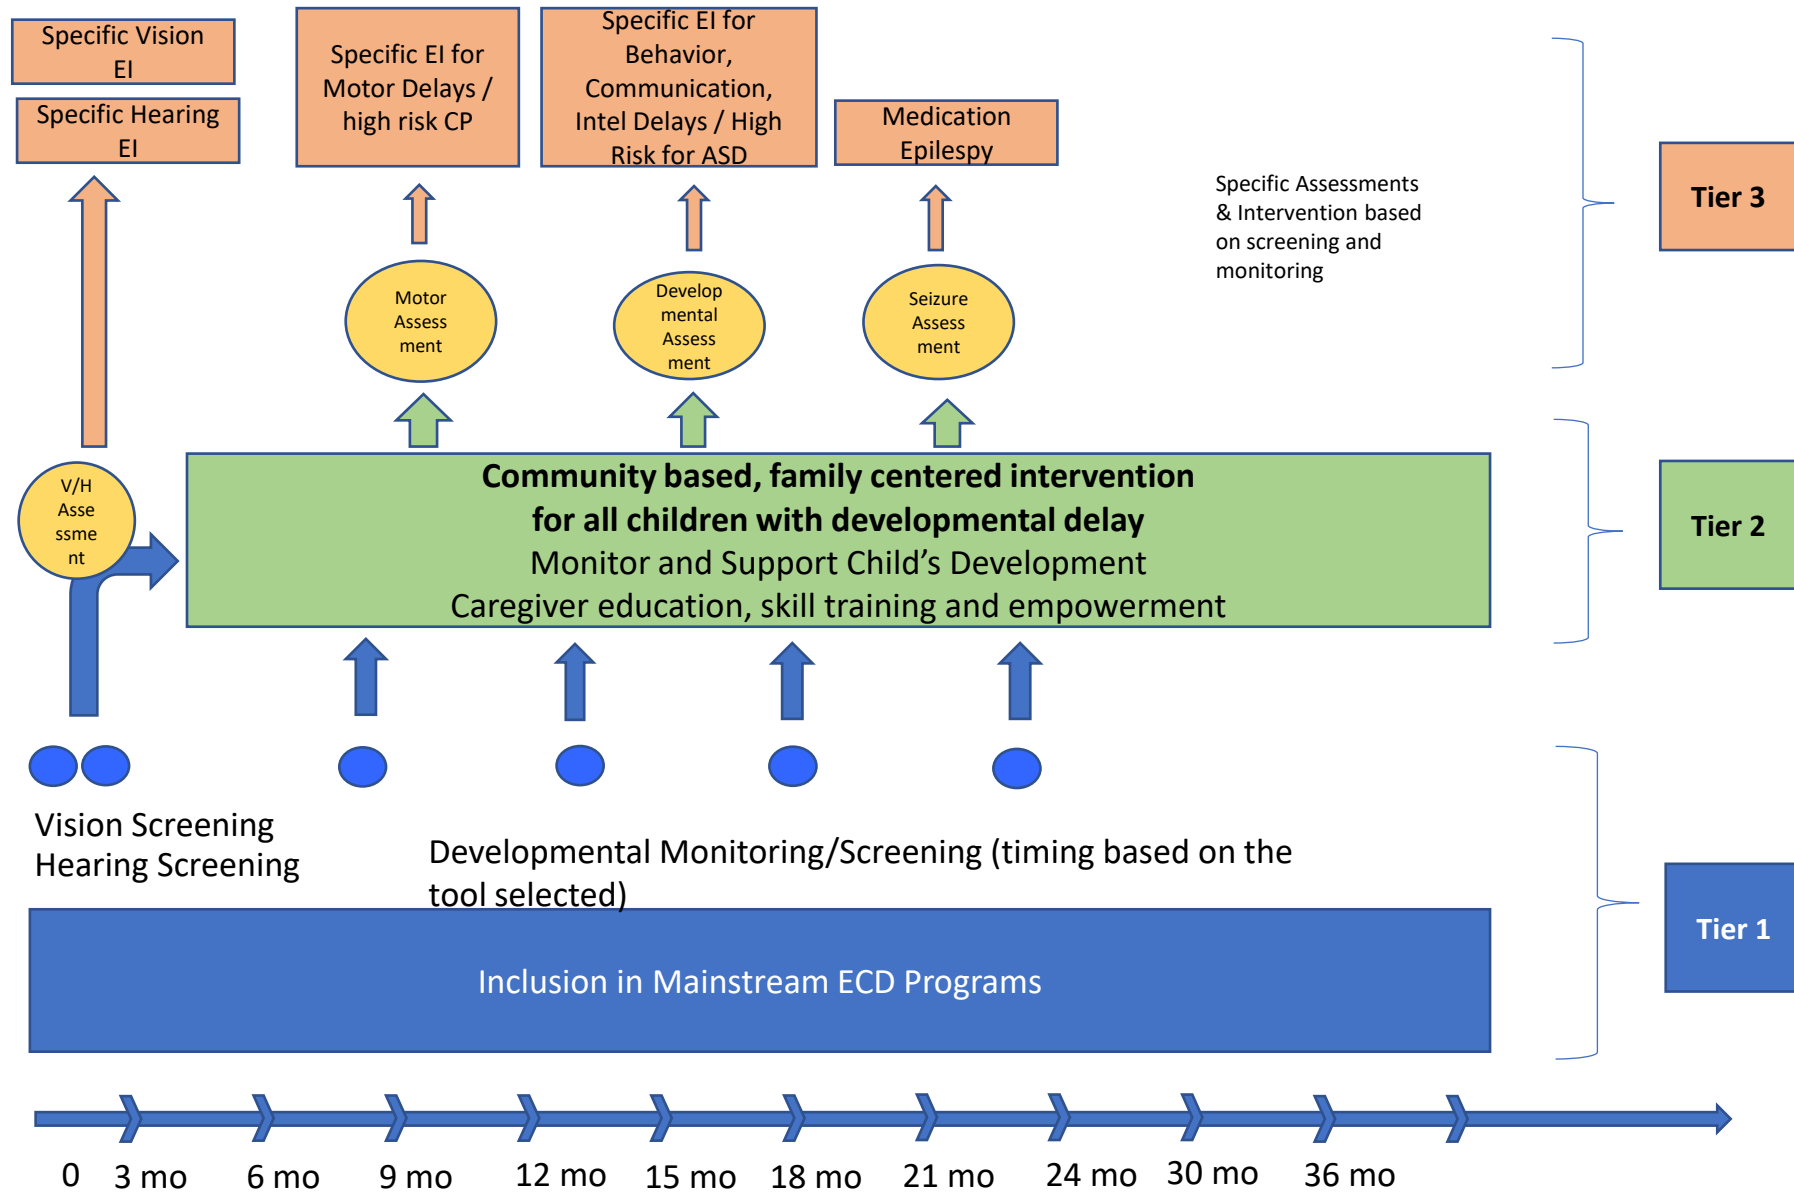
Specific Vision EI

Specific Hearing EI

Specific EI for Motor Delays / high risk CP

Specific EI for Behavior, Communication, Intel Delays / High Risk for ASD

Medication Epilespy

Specific Assessments & Intervention based on screening and monitoring

Tier 3

Motor Assess ment

Develop mental Assess ment

Seizure Assess ment

V/H Asse ssme nt

Community based, family centered intervention for all children with developmental delay
Monitor and Support Child's Development
Caregiver education, skill training and empowerment

Tier 2

Vision Screening
Hearing Screening

Developmental Monitoring/Screening (timing based on the tool selected)

Tier 1

Inclusion in Mainstream ECD Programs

0 3 mo 6 mo 9 mo 12 mo 15 mo 18 mo 21 mo 24 mo 30 mo 36 mo